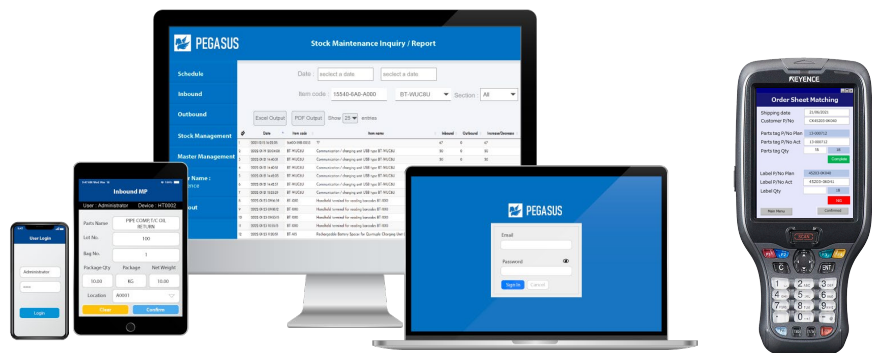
PEGASUS

Stock Maintenance Inquiry / Report

Schedule

Inbound

Outbound

Stock Management

Master Management

Date

select a date

select a date

Item code

15540-6A0-A000

BT-WUC8U

Section

All

Excel Output

PDF Output

Show 25 entries

Date

Item code

Item name

Inbound

Outbound

Increase/Decrease

Inbound MP

User : Administrator Device : HT0002

Parts Name

PIPE COMP,T/C OIL RETURN

Lot No.

100

Bag No.

1

Package Qty

Package

Net Weight

10.00

KG

10.00

Location

A0001

Clear

Confirm

User Login

Administrator

Login

PEGASUS

Email

Password

Sign in

Cancel

KEYENCE

Order Sheet Matching

Shipping date

Customer P/No

Parts tag P/No Plan

Parts tag P/No Act

Parts tag Qty

Complete

Label P/No Plan

Label P/No Act

Label Qty

Main Menu

Confirmed